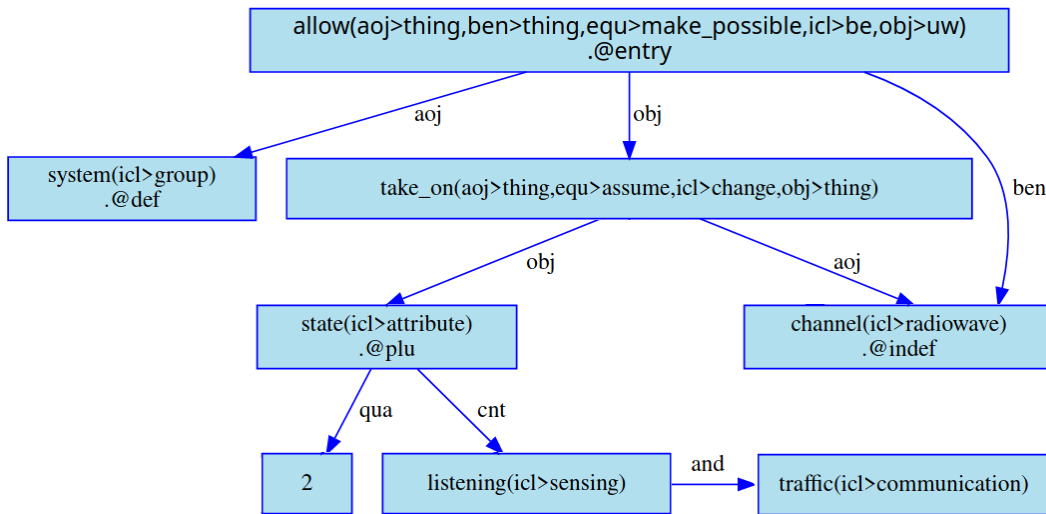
allow(aoj>thing,ben>thing,equ>make_possible,icl>be,obj>uw)
.@entry

aoj

obj

ben

system(icl>group)
.@def

take_on(aoj>thing,equ>assume,icl>change,obj>thing)

obj

aoj

state(icl>attribute)
.@plu

channel(icl>radiowave)
.@indef

qua

cnt

2

listening(icl>sensing)

and

traffic(icl>communication)